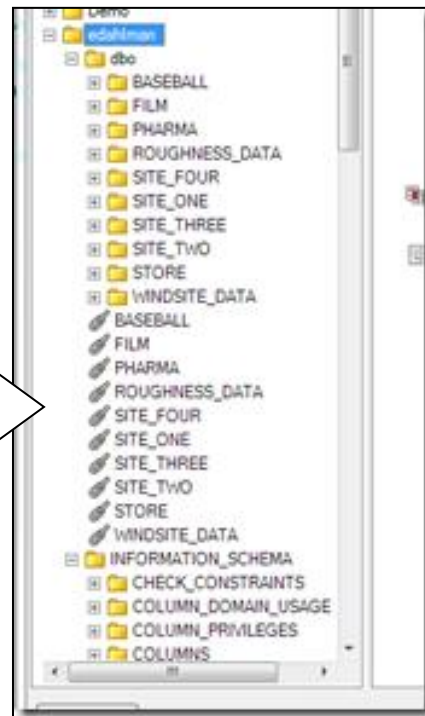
Demo
edahlman
dbo
BASEBALL
FILM
PHARMA
ROUGHNESS_DATA
SITE_FOUR
SITE_ONE
SITE_THREE
SITE_TWO
STORE
WINDSITE_DATA
BASEBALL
FILM
PHARMA
ROUGHNESS_DATA
SITE_FOUR
SITE_ONE
SITE_THREE
SITE_TWO
STORE
WINDSITE_DATA
INFORMATION_SCHEMA
CHECK_CONSTRAINTS
COLUMN_DOMAIN_USAGE
COLUMN_PRIVILEGES
COLUMNS